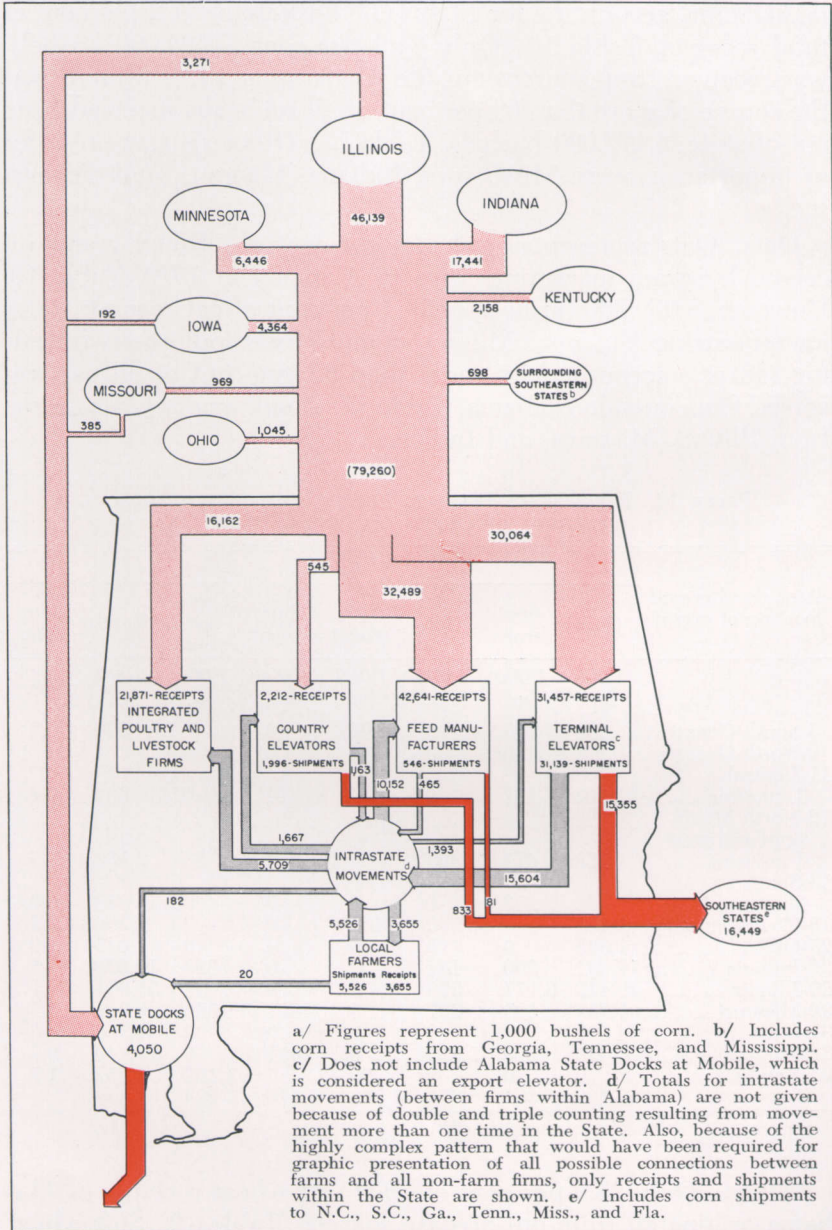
3,271

ILLINOIS

46,139

MINNESOTA

INDIANA

6,446

17,441

KENTUCKY

2,158

192

IOWA

4,364

MISSOURI

969

698

SURROUNDING SOUTHEASTERN STATES b

385

OHIO

1,045

(79,260)

16,162

30,064

545

32,489

21,871-RECEIPTS INTEGRATED POULTRY AND LIVESTOCK FIRMS

2,212-RECEIPTS COUNTRY ELEVATORS 1,996-SHIPMENTS

42,641-RECEIPTS FEED MANUFACTURERS 546-SHIPMENTS

31,457-RECEIPTS TERMINAL ELEVATORS c 31,139-SHIPMENTS

163

10,152

465

15,355

1,667

INTRASTATE MOVEMENTS d

1,393

5,709

15,604

182

833

181

SOUTHEASTERN STATES e 16,449

5,526

3,655

LOCAL FARMERS Shipments Receipts 5,526 3,655

20

STATE DOCKS AT MOBILE 4,050

a/ Figures represent 1,000 bushels of corn. b/ Includes corn receipts from Georgia, Tennessee, and Mississippi. c/ Does not include Alabama State Docks at Mobile, which is considered an export elevator. d/ Totals for intrastate movements (between firms within Alabama) are not given because of double and triple counting resulting from movement more than one time in the State. Also, because of the highly complex pattern that would have been required for graphic presentation of all possible connections between farms and all non-farm firms, only receipts and shipments within the State are shown. e/ Includes corn shipments to N.C., S.C., Ga., Tenn., Miss., and Fla.